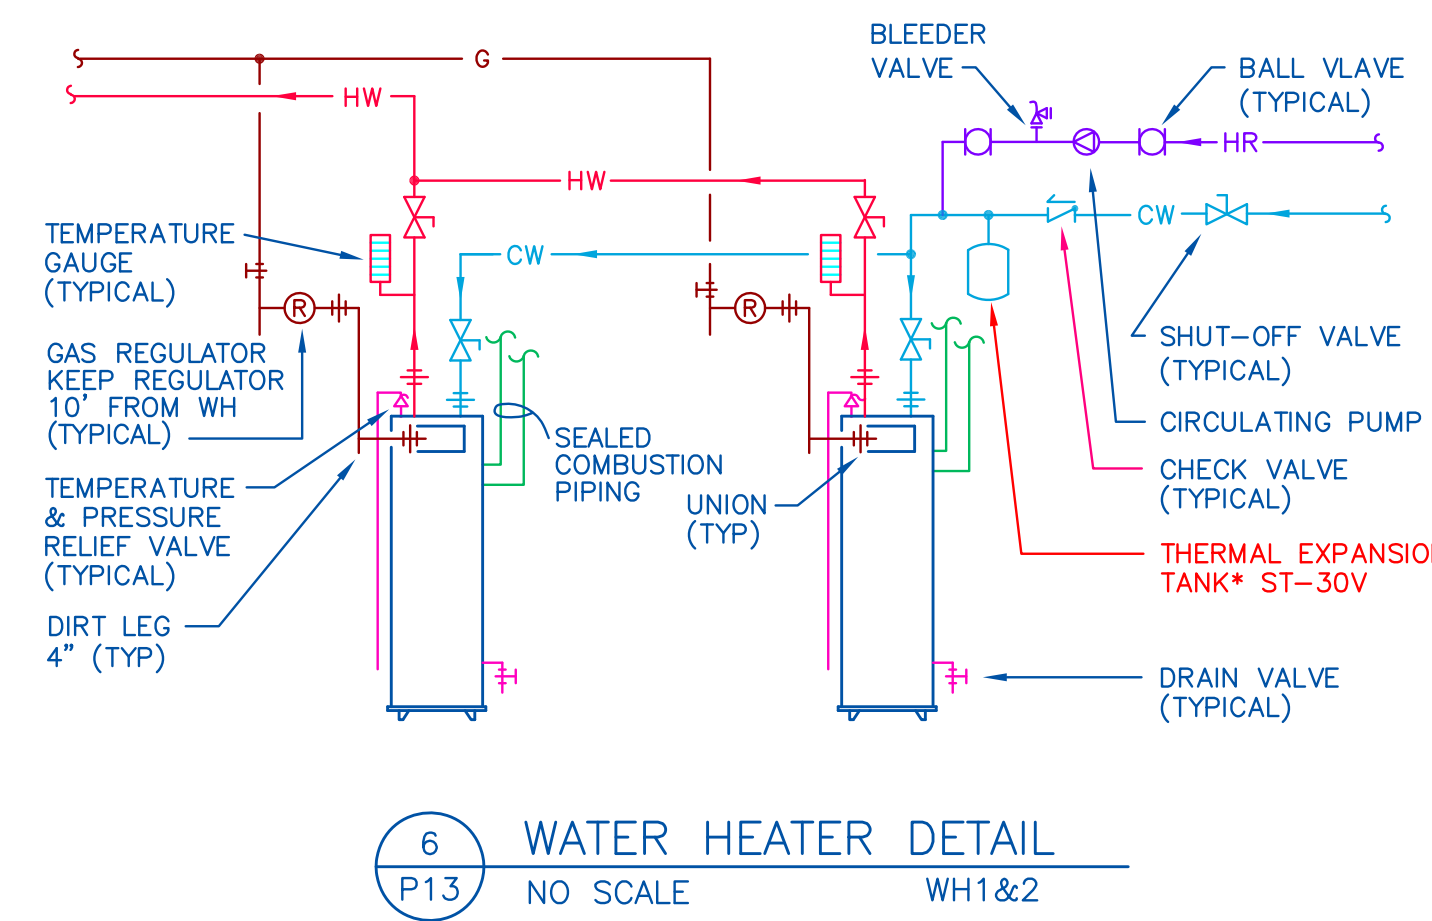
G

HW

HW

CW

CW

HR

R

R

BLEEDER VALVE

BALL VLAVE (TYPICAL)

TEMPERATURE GAUGE (TYPICAL)

GAS REGULATOR KEEP REGULATOR 10' FROM WH (TYPICAL)

TEMPERATURE & PRESSURE RELIEF VALVE (TYPICAL)

DIRT LEG 4" (TYP)

SEALED COMBUSTION PIPING

UNION (TYP)

SHUT-OFF VALVE (TYPICAL)

CIRCULATING PUMP

CHECK VALVE (TYPICAL)

THERMAL EXPANSIO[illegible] TANK* ST-30V

DRAIN VALVE (TYPICAL)

6

P13

WATER HEATER DETAIL

NO SCALE

WH1&2